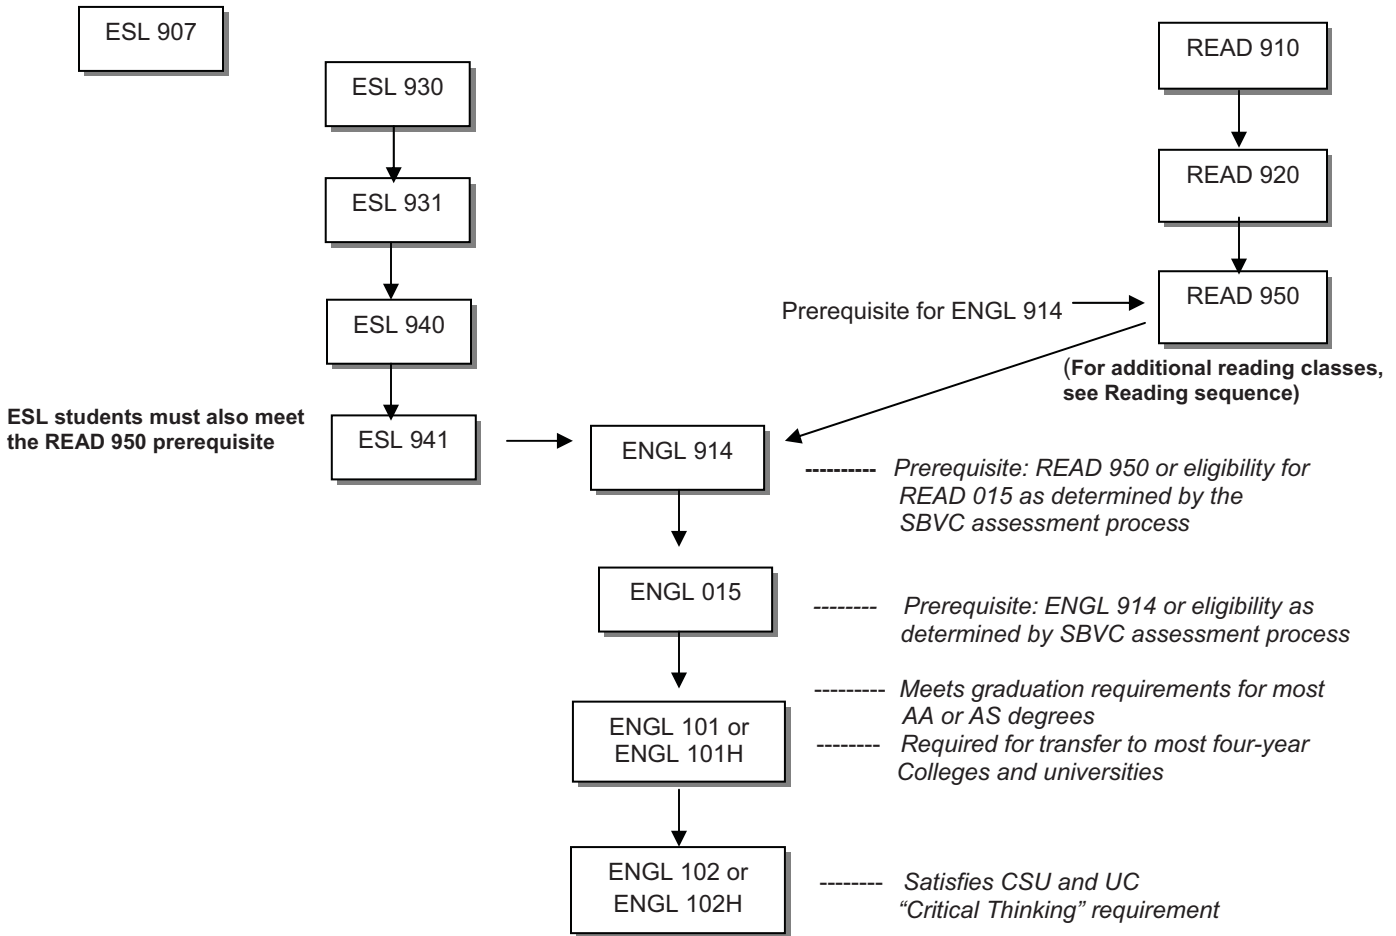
ESL 907

ESL 930

ESL 931

ESL 940

ESL students must also meet the READ 950 prerequisite

ESL 941

READ 910

READ 920

Prerequisite for ENGL 914

READ 950

(For additional reading classes, see Reading sequence)

ENGL 914

--------- Prerequisite: READ 950 or eligibility for READ 015 as determined by the SBVC assessment process

ENGL 015

-------- Prerequisite: ENGL 914 or eligibility as determined by SBVC assessment process

--------- Meets graduation requirements for most AA or AS degrees

ENGL 101 or ENGL 101H

-------- Required for transfer to most four-year Colleges and universities

ENGL 102 or ENGL 102H

-------- Satisfies CSU and UC "Critical Thinking" requirement